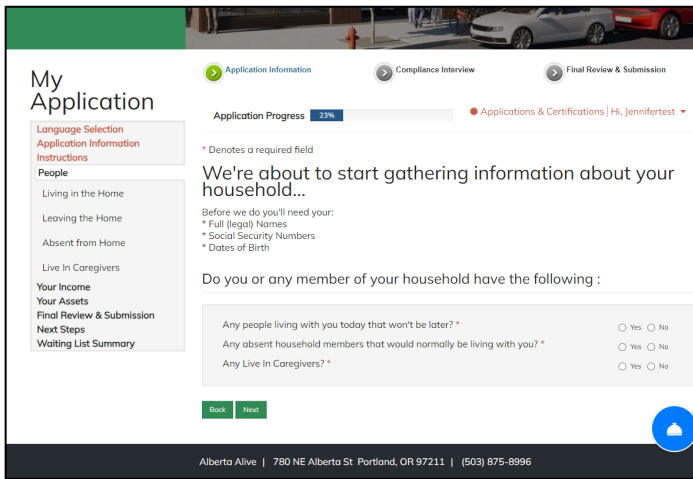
My Application

Language Selection
Application Information
Instructions
People
Living in the Home
Leaving the Home
Absent from Home
Live In Caregivers
Your Income
Your Assets
Final Review & Submission
Next Steps
Waiting List Summary

Application Information
Compliance Interview
Final Review & Submission

Application Progress 23%

Applications & Certifications | Hi, Jennifertest

* Denotes a required field

We're about to start gathering information about your household...

Before we do you'll need your:
* Full (legal) Names
* Social Security Numbers
* Dates of Birth

Do you or any member of your household have the following :

Any people living with you today that won't be later? * Yes No
Any absent household members that would normally be living with you? * Yes No
Any Live In Caregivers? * Yes No

Back Next

Alberta Alive | 780 NE Alberta St Portland, OR 97211 | (503) 875-8996